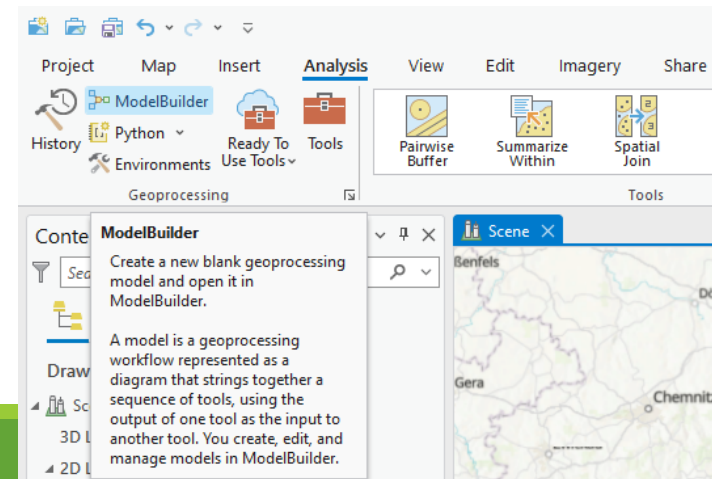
Project Map Insert Analysis View Edit Imagery Share

History ModelBuilder Python Environments Ready To Use Tools Tools

Geoprocessing

Pairwise Buffer Summarize Within Spatial Join

Tools

Conte

Sea

Draw

Sc

3D L

2D L

ModelBuilder

Create a new blank geoprocessing model and open it in ModelBuilder.

A model is a geoprocessing workflow represented as a diagram that strings together a sequence of tools, using the output of one tool as the input to another tool. You create, edit, and manage models in ModelBuilder.

Scene

Benfels

Gera

Chemnit

Dö